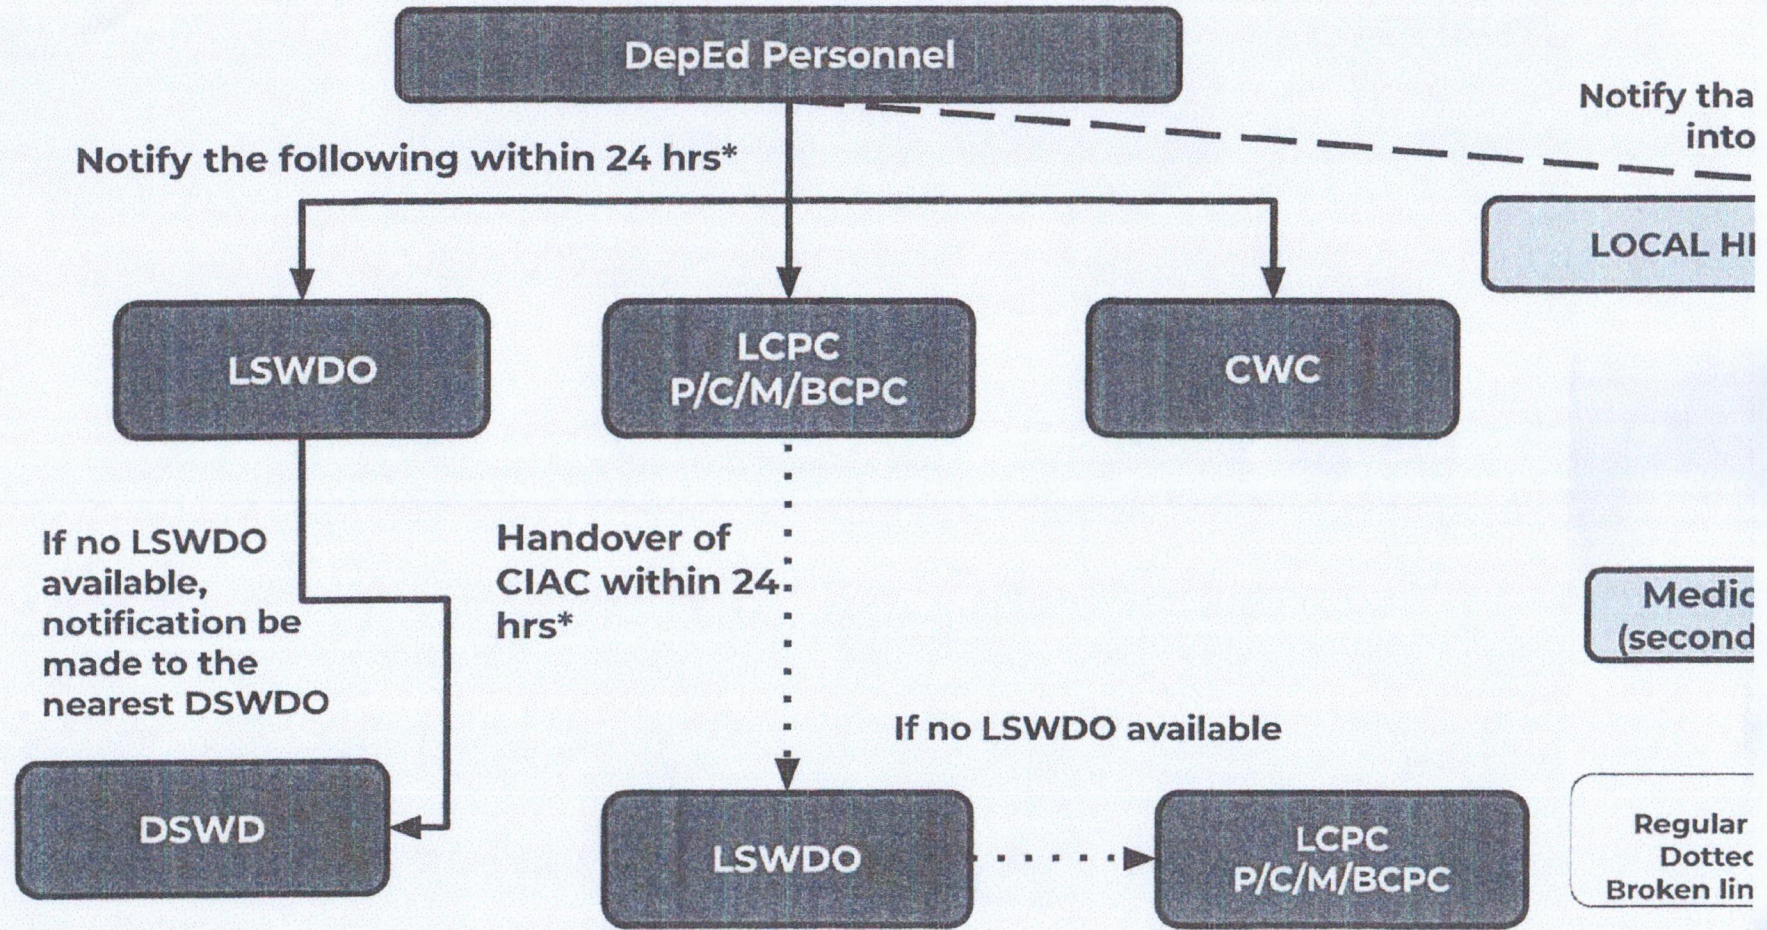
DepEd Personnel

Notify tha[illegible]
into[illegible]

Notify the following within 24 hrs*

LOCAL HI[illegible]

LSWDO

LCPC
P/C/M/BCPC

CWC

If no LSWDO available, notification be made to the nearest DSWDO

Handover of CIAC within 24 hrs*

Medic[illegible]
(second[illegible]

If no LSWDO available

DSWD

LSWDO

LCPC
P/C/M/BCPC

Regular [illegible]
Dottec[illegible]
Broken lin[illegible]